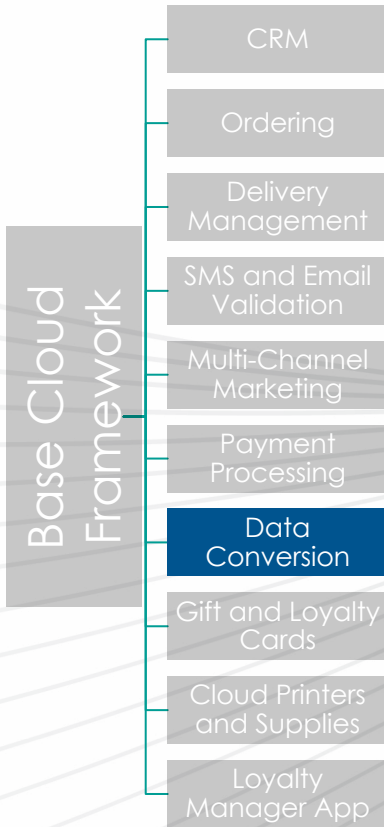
Base Cloud Framework

CRM

Ordering

Delivery Management

SMS and Email Validation

Multi-Channel Marketing

Payment Processing

Data Conversion

Gift and Loyalty Cards

Cloud Printers and Supplies

Loyalty Manager App